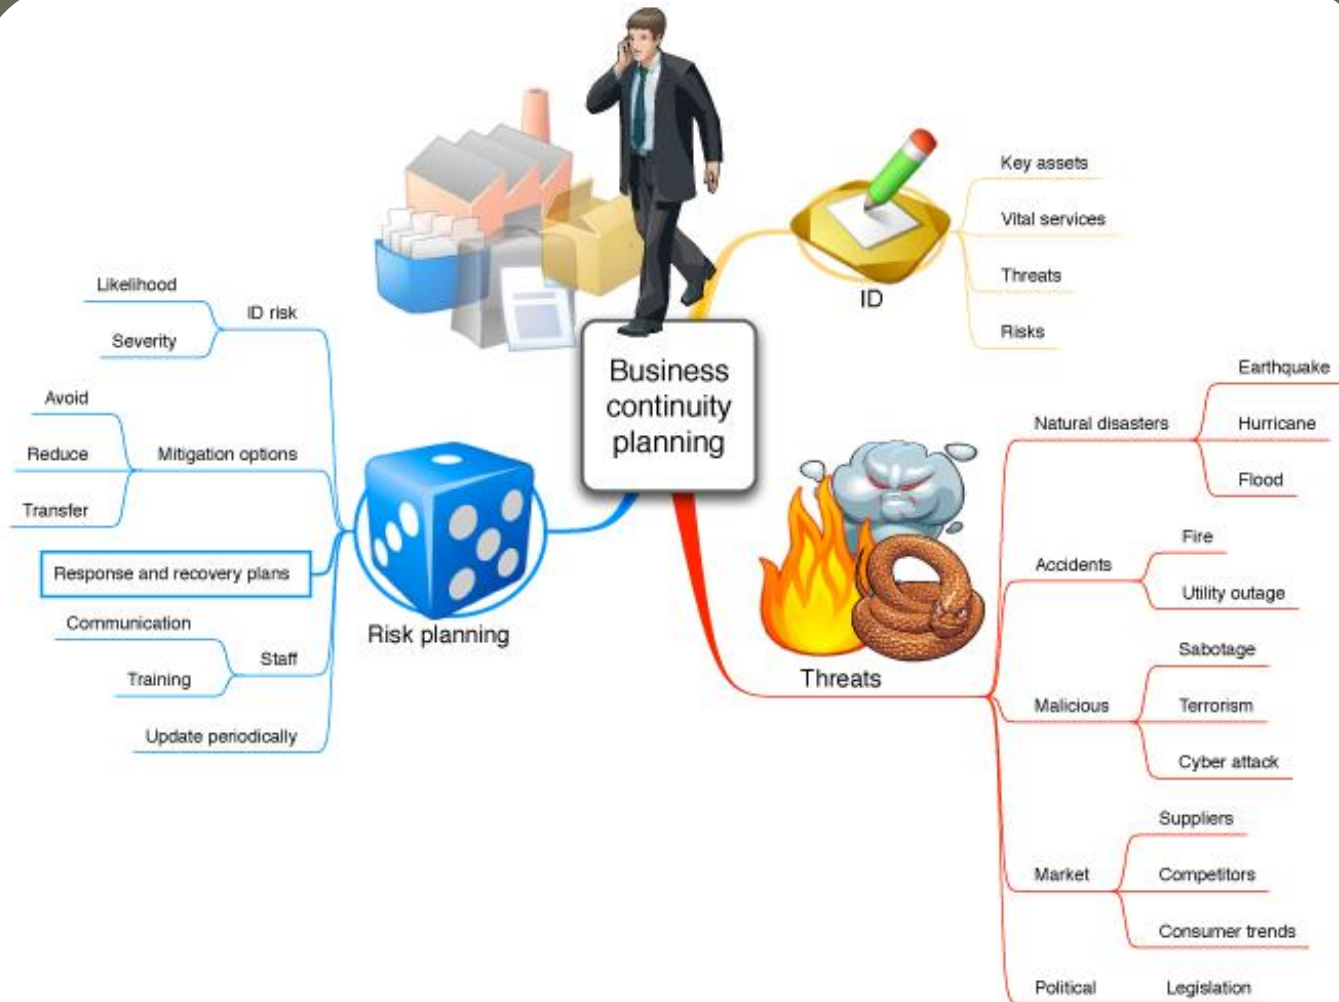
Business continuity planning

ID

Key assets

Vital services

Threats

Risks

Risk planning

ID risk

Likelihood

Severity

Mitigation options

Avoid

Reduce

Transfer

Response and recovery plans

Staff

Communication

Training

Update periodically

Threats

Natural disasters

Earthquake

Hurricane

Flood

Accidents

Fire

Utility outage

Malicious

Sabotage

Terrorism

Cyber attack

Market

Suppliers

Competitors

Consumer trends

Political

Legislation